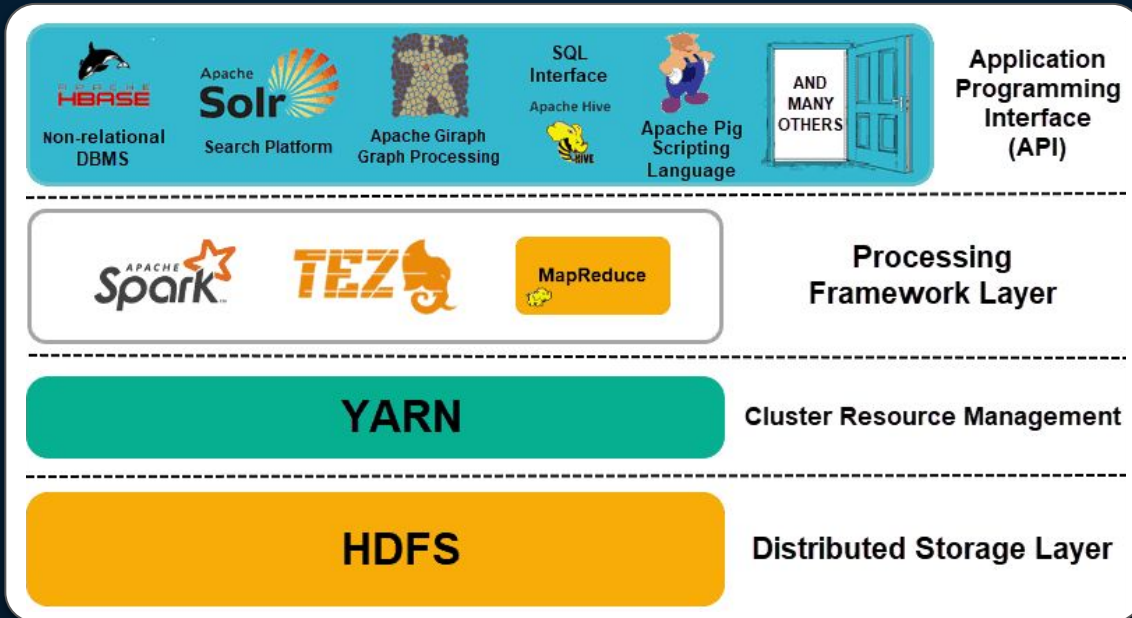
APACHE HBASE
Non-relational DBMS

Apache Solr
Search Platform

Apache Giraph Graph Processing

SQL Interface
Apache Hive
HIVE

Apache Pig Scripting Language

AND MANY OTHERS

Application Programming Interface (API)

APACHE Spark

TEZ

MapReduce

Processing Framework Layer

YARN

Cluster Resource Management

HDFS

Distributed Storage Layer